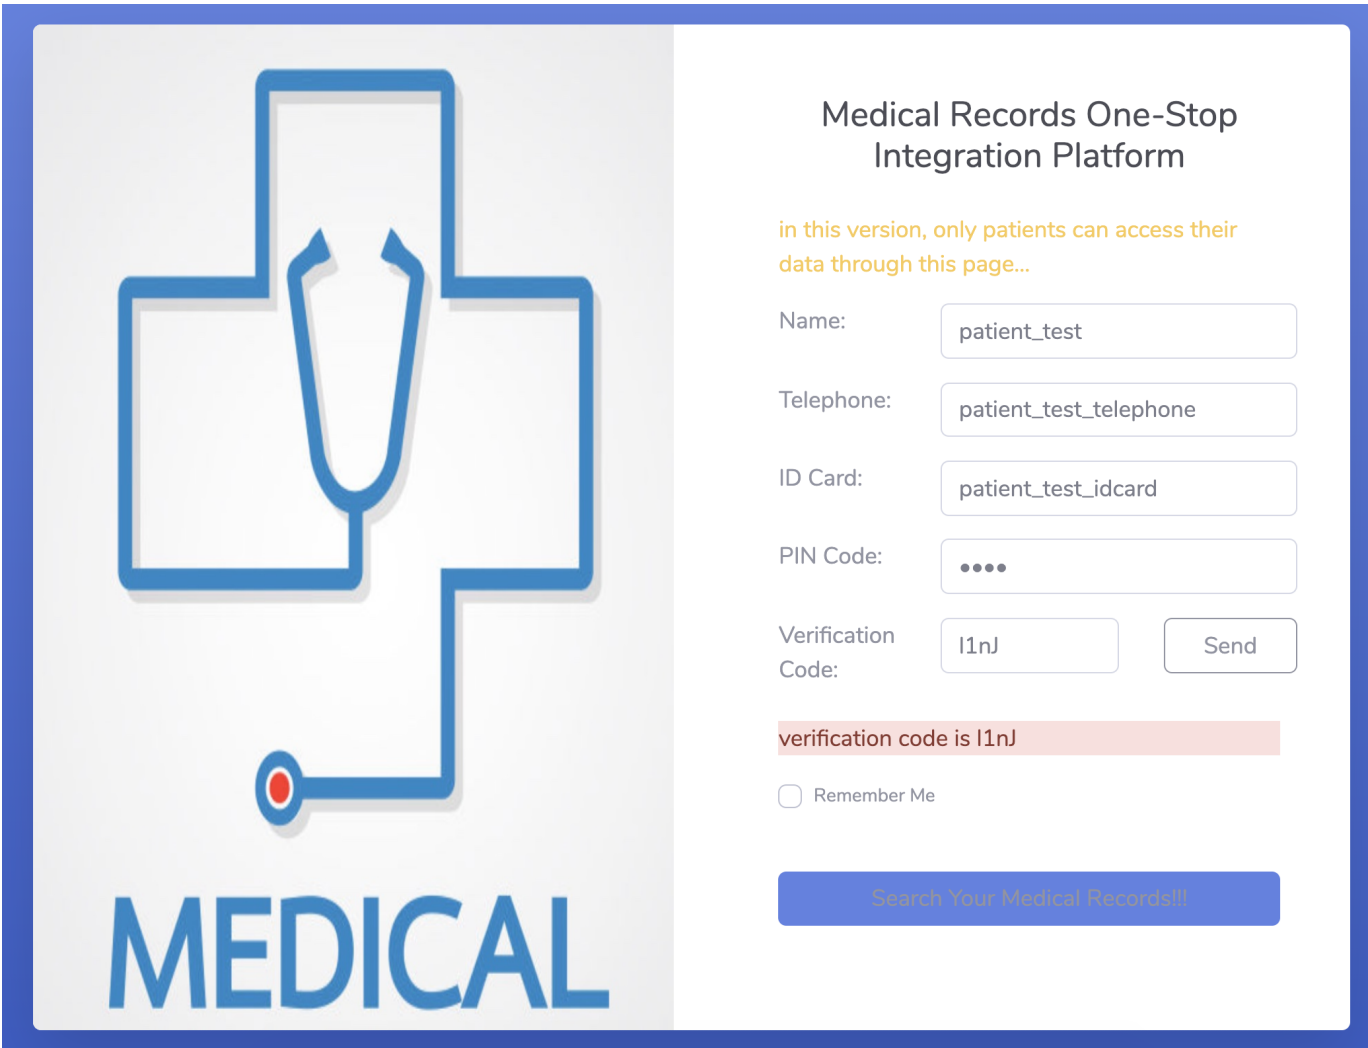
MEDICAL

Medical Records One-Stop Integration Platform

in this version, only patients can access their data through this page...

Name: patient_test

Telephone: patient_test_telephone

ID Card: patient_test_idcard

PIN Code: ••••

Verification Code: l1nJ

Send

verification code is l1nJ

Remember Me

Search Your Medical Records!!!